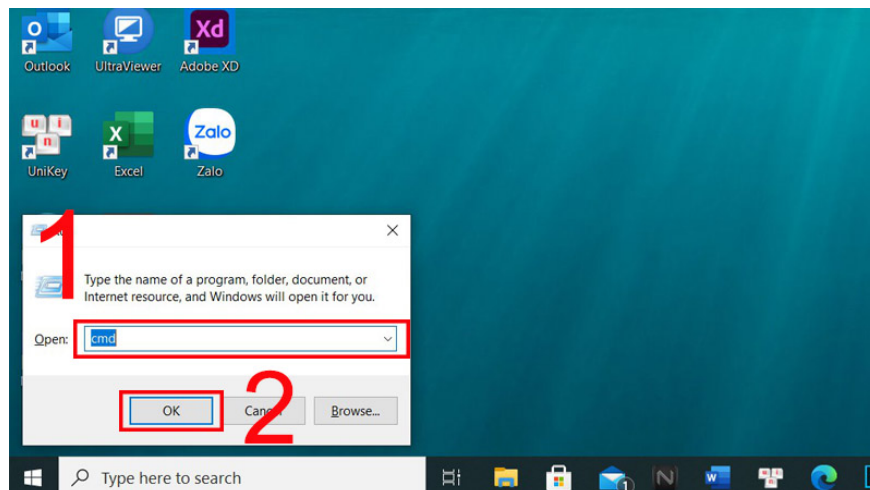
Outlook
UltraViewer
Adobe XD
UniKey
Excel
Zalo

1

Type the name of a program, folder, document, or Internet resource, and Windows will open it for you.

Open: cmd

2

OK
Canc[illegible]
Browse...

Type here to search